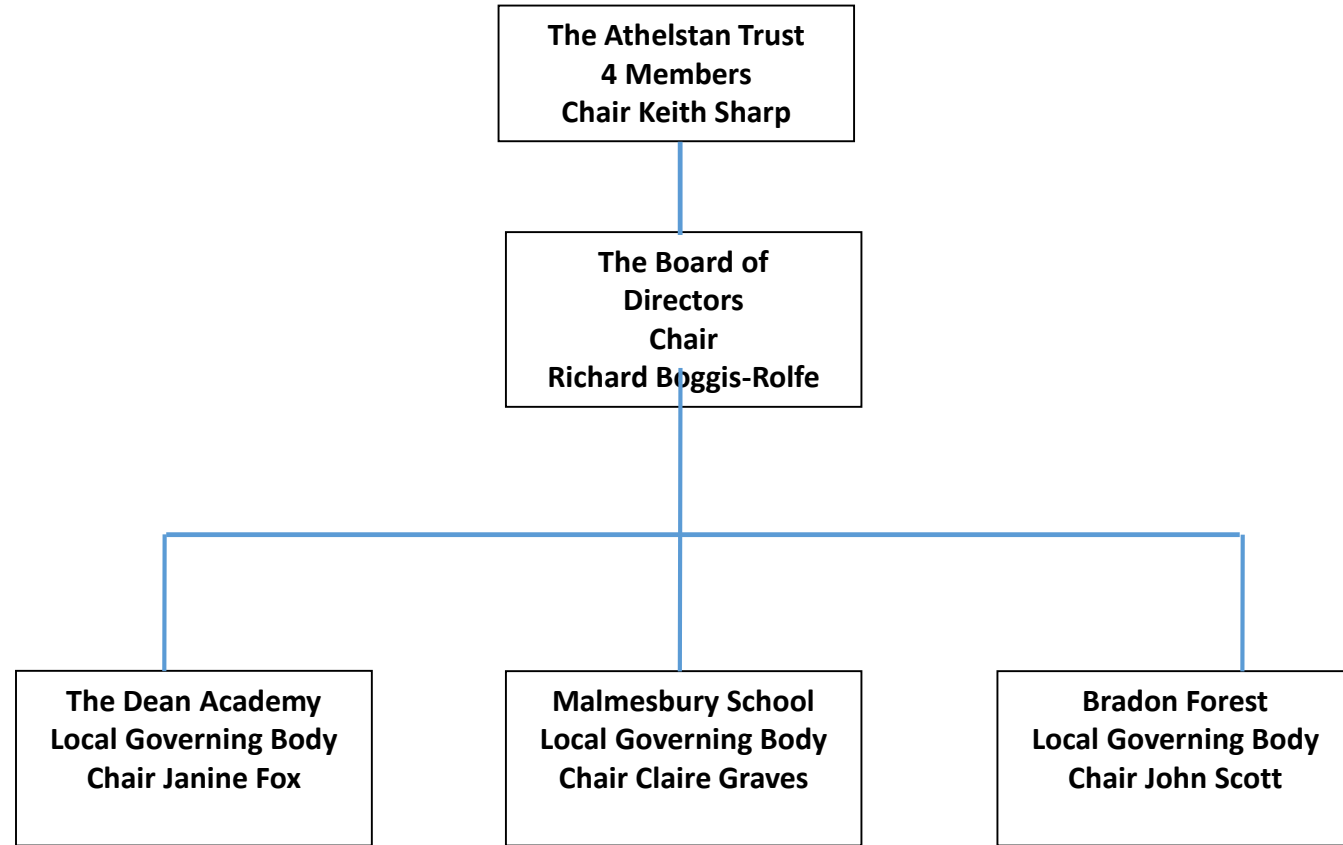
The Athelstan Trust
4 Members
Chair Keith Sharp

The Board of Directors
Chair
Richard Boggis-Rolfe

The Dean Academy
Local Governing Body
Chair Janine Fox

Malmesbury School
Local Governing Body
Chair Claire Graves

Bradon Forest
Local Governing Body
Chair John Scott